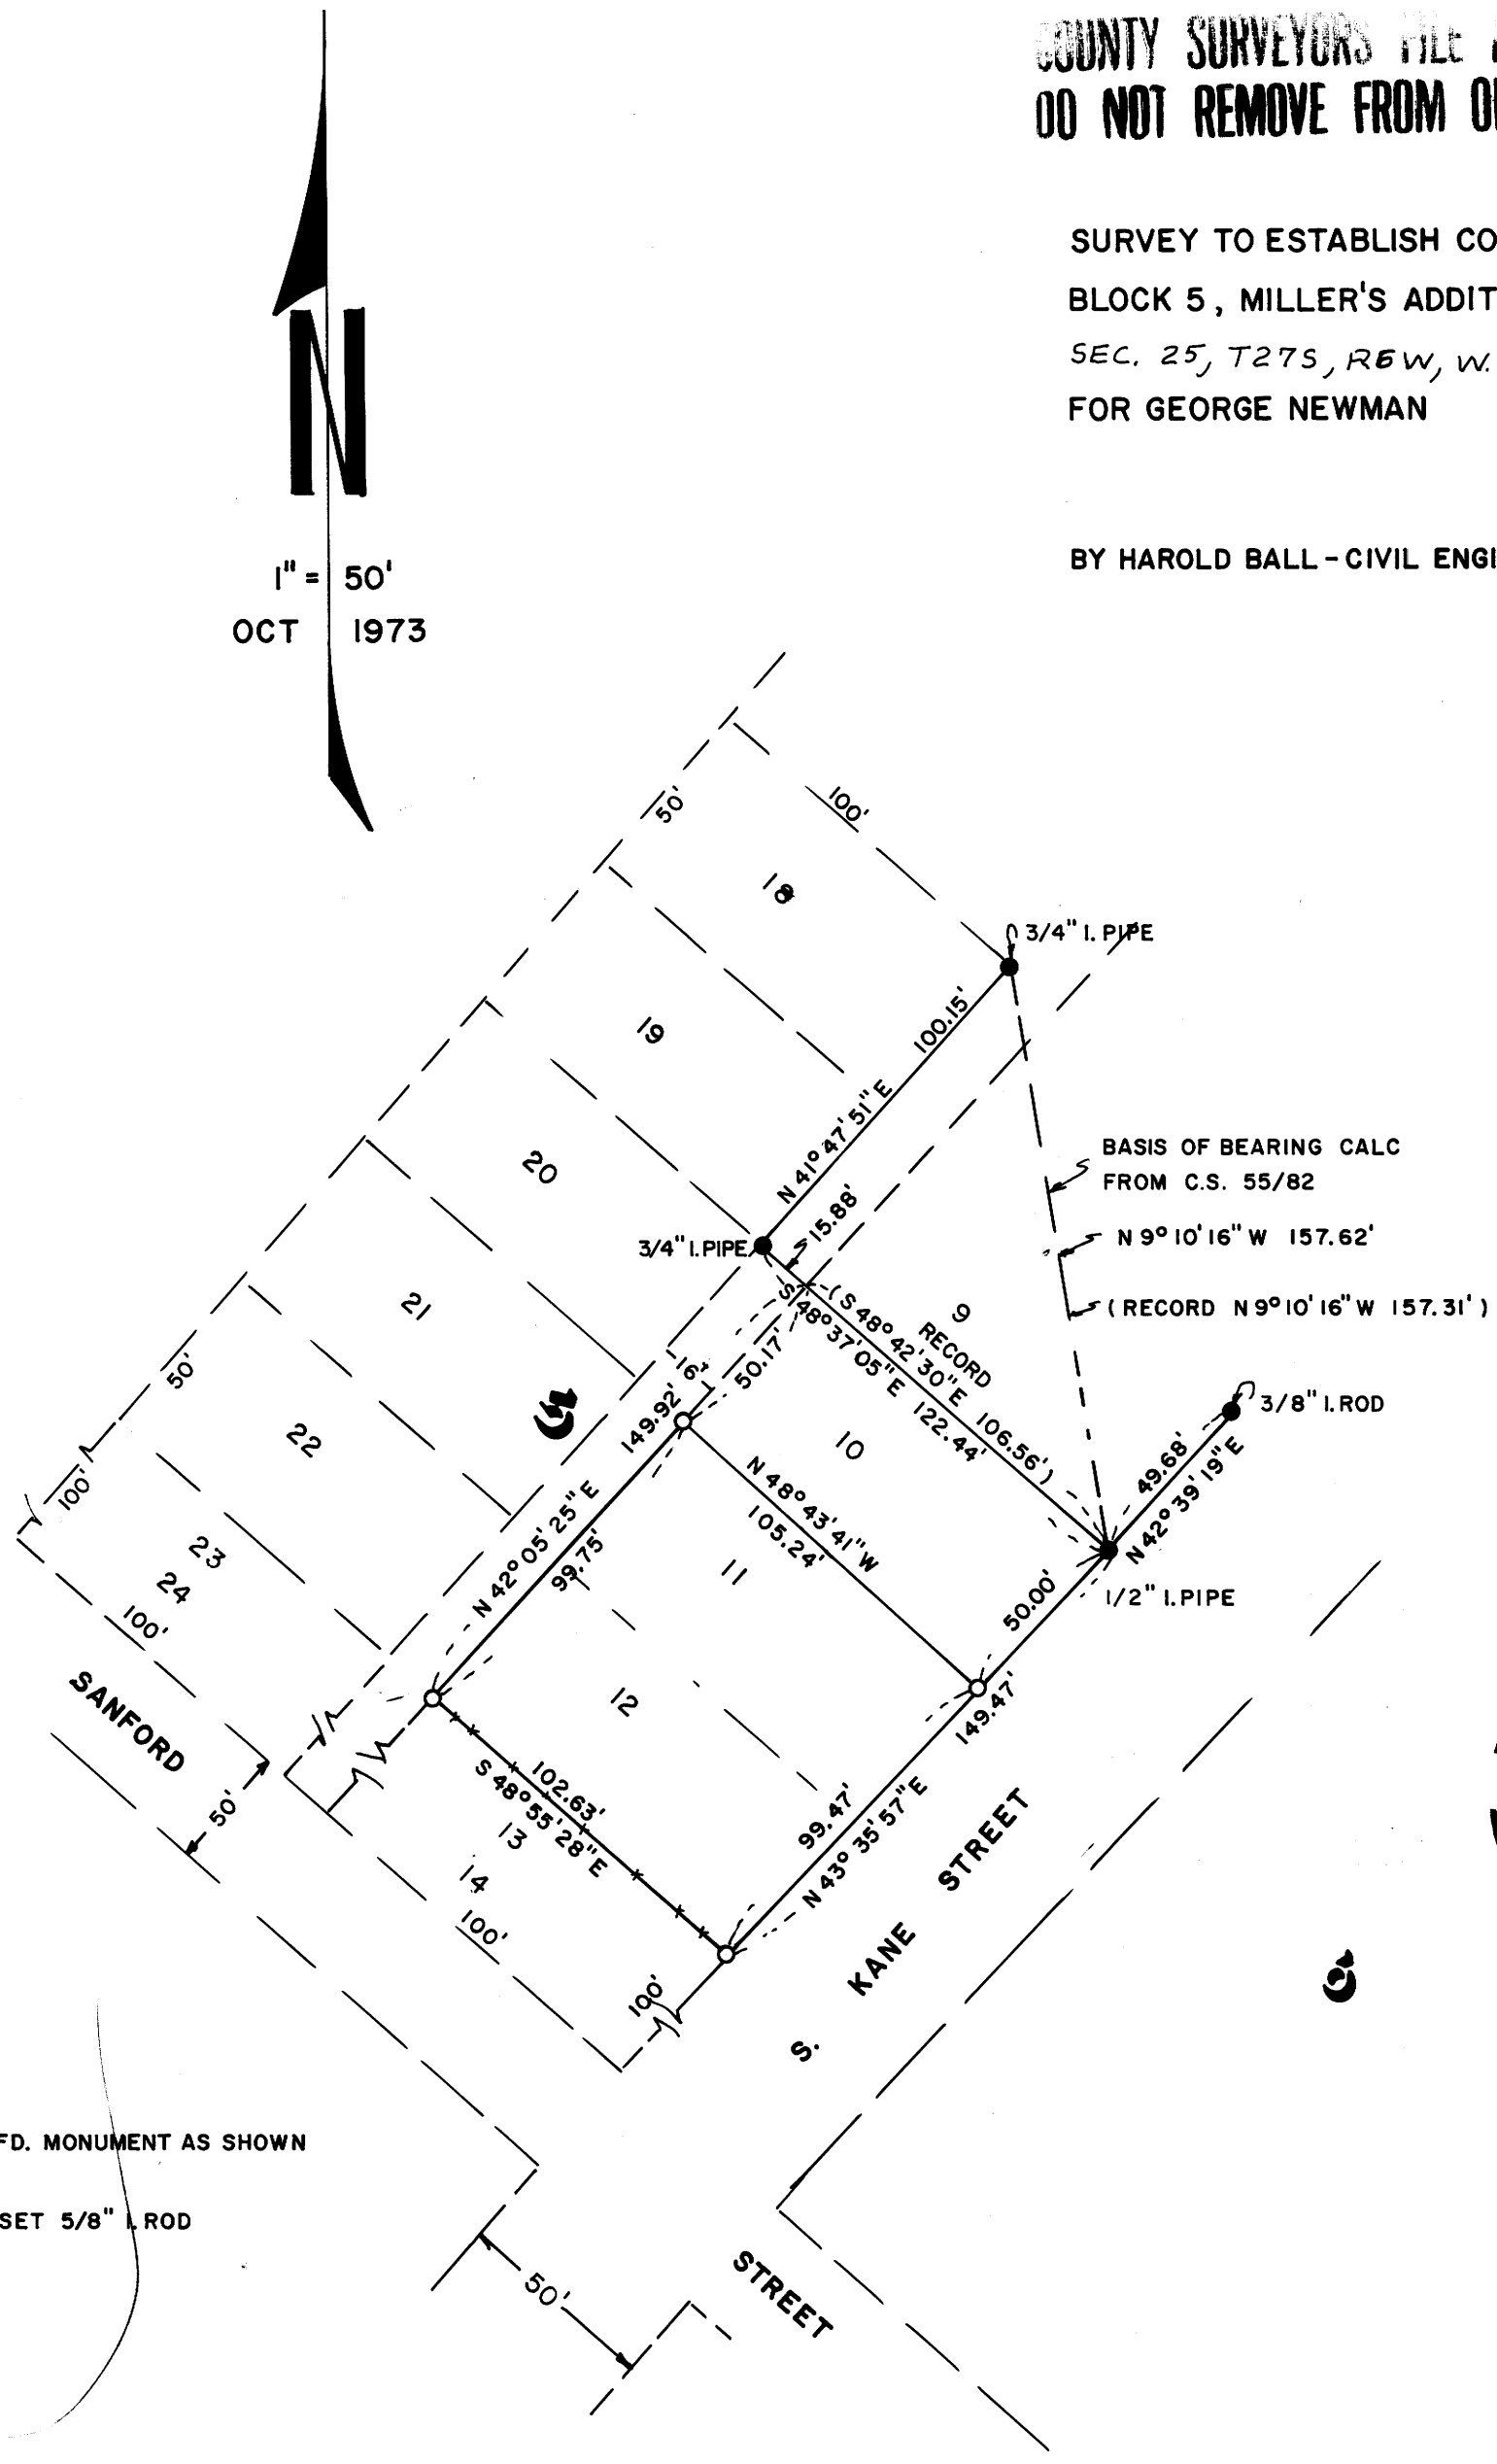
COUNTY SURVEYORS FILE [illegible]
DO NOT REMOVE FROM O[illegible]

SURVEY TO ESTABLISH CO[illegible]
BLOCK 5, MILLER'S ADDIT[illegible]
SEC. 25, T27S, R6W, W.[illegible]
FOR GEORGE NEWMAN

BY HAROLD BALL - CIVIL ENG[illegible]

N

1" = 50'
OCT 1973

50'
100'
18
19
20
21
22
23
24
100'
50'
100'
SANFORD
50'
13
14
100'
100'
5
9
10
11
12
3/4" I. PIPE
100.15'
N 41° 47' 51" E
3/4" I. PIPE
15.88'
S 48° 37' 05" E 122.44'
(S 48° 42' 30" E RECORD 106.56')
50.17'
16
149.92'
N 42° 05' 25" E
99.75'
N 48° 43' 41" W
105.24'
BASIS OF BEARING CALC
FROM C.S. 55/82
N 9° 10' 16" W 157.62'
(RECORD N 9° 10' 16" W 157.31')
3/8" I. ROD
49.68'
N 42° 39' 19" E
1/2" I. PIPE
50.00'
149.47'
99.47'
N 43° 35' 57" E
102.63'
S 48° 55' 28" E
S. KANE STREET
6
STREET
50'

FD. MONUMENT AS SHOWN
SET 5/8" I. ROD